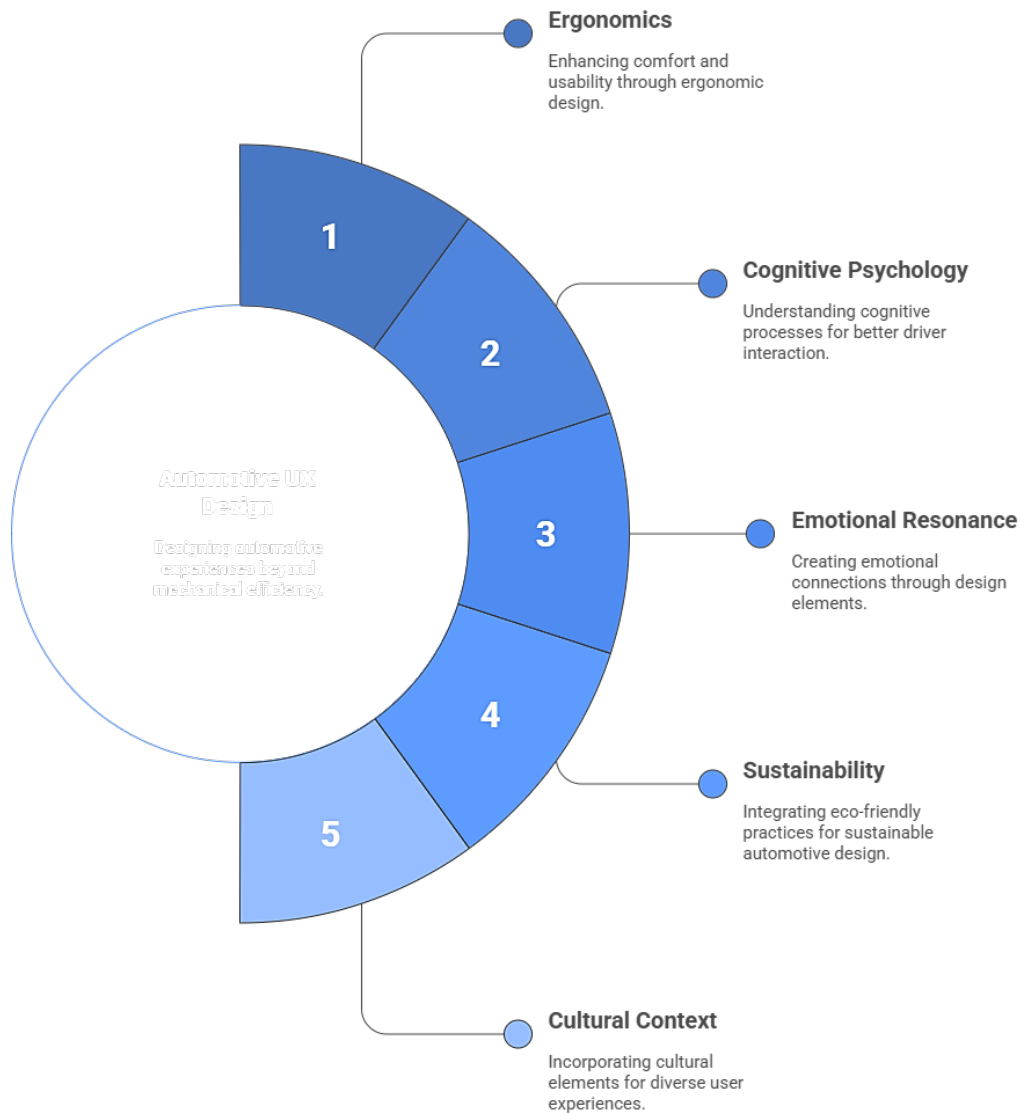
Automotive UX Design

Designing automotive experiences beyond mechanical efficiency.

1

2

3

4

5

Ergonomics

Enhancing comfort and usability through ergonomic design.

Cognitive Psychology

Understanding cognitive processes for better driver interaction.

Emotional Resonance

Creating emotional connections through design elements.

Sustainability

Integrating eco-friendly practices for sustainable automotive design.

Cultural Context

Incorporating cultural elements for diverse user experiences.